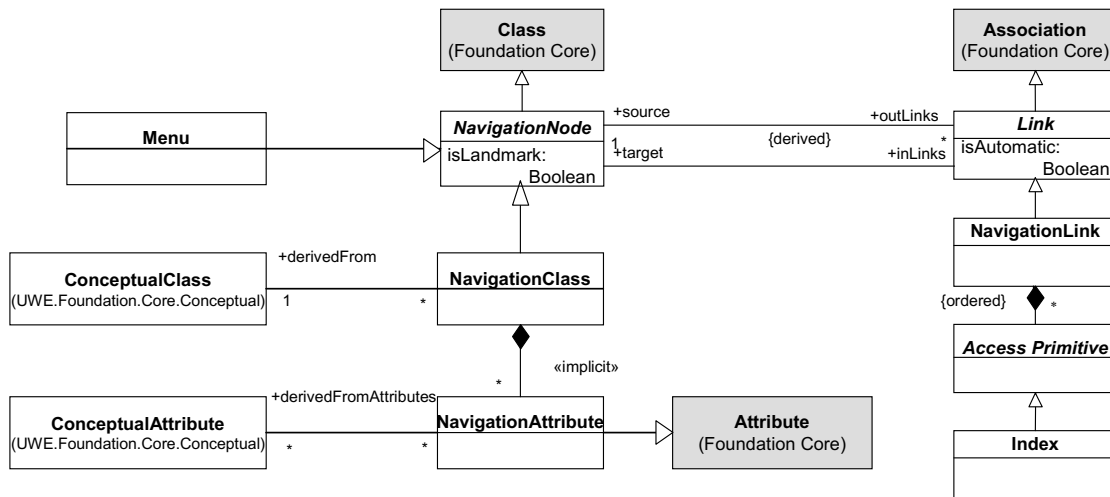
Class
(Foundation Core)

Association
(Foundation Core)

Menu

NavigationNode
isLandmark: Boolean

+source
1
+target

+outLinks
{derived}
*
+inLinks

Link
isAutomatic: Boolean

NavigationLink

+derivedFrom

ConceptualClass
(UWE.Foundation.Core.Conceptual)

1
*

NavigationClass

{ordered}
*

Access Primitive

«implicit»
*

+derivedFromAttributes

ConceptualAttribute
(UWE.Foundation.Core.Conceptual)

*
*

NavigationAttribute

Attribute
(Foundation Core)

Index